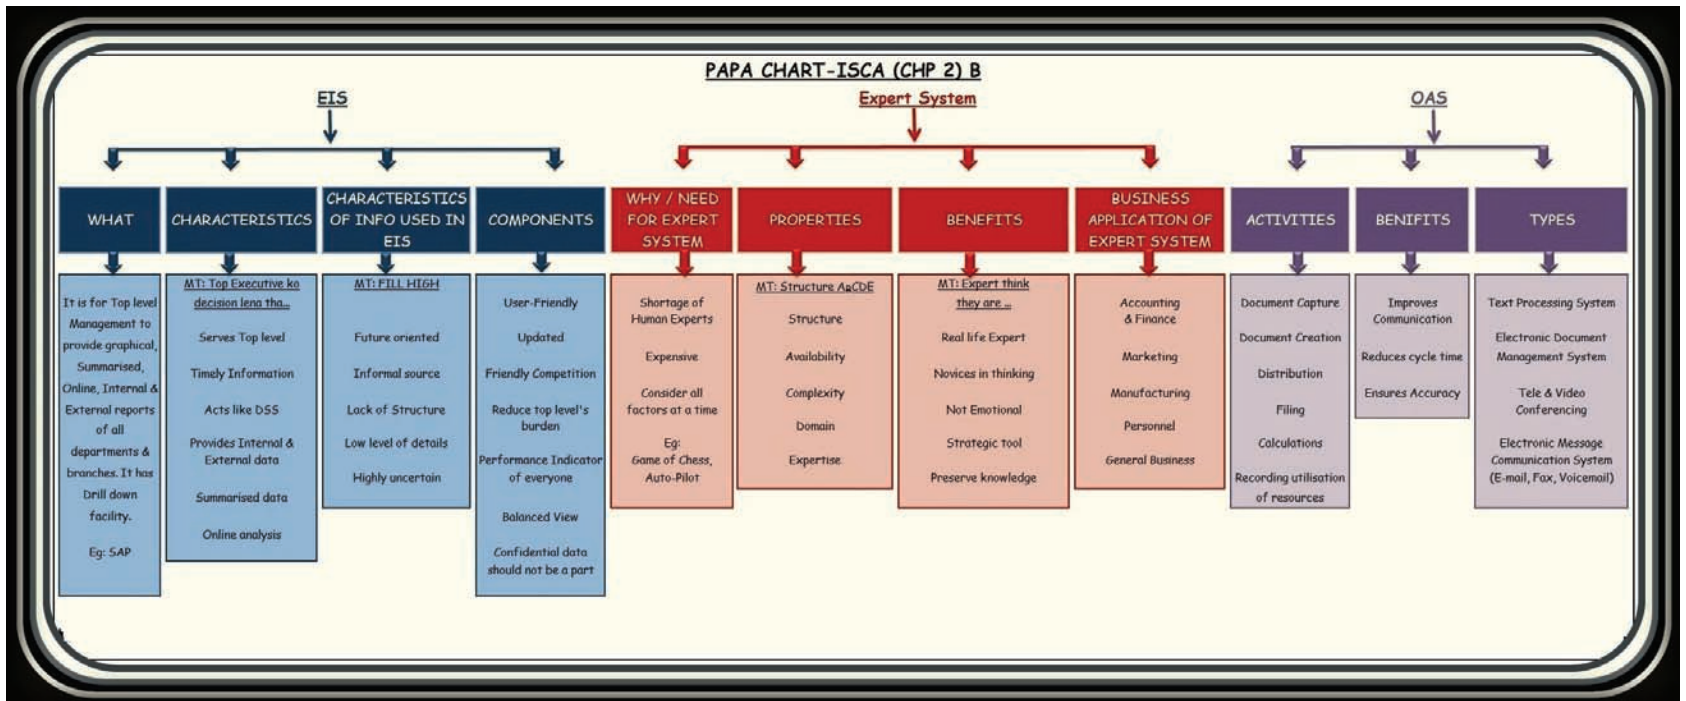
PAPA CHART-ISCA (CHP 2) B

EIS

Expert System

OAS

WHAT

It is for Top level Management to provide graphical, Summarised, Online, Internal & External reports of all departments & branches. It has Drill down facility.

Eg: SAP

CHARACTERISTICS

MT: Top Executive ko decision lena tha...

Serves Top level

Timely Information

Acts like DSS

Provides Internal & External data

Summarised data

Online analysis

CHARACTERISTICS OF INFO USED IN EIS

MT: FILL HIGH

Future oriented

Informal source

Lack of Structure

Low level of details

Highly uncertain

COMPONENTS

User-Friendly

Updated

Friendly Competition

Reduce top level's burden

Performance Indicator of everyone

Balanced View

Confidential data should not be a part

WHY / NEED FOR EXPERT SYSTEM

Shortage of Human Experts

Expensive

Consider all factors at a time

Eg: Game of Chess, Auto-Pilot

PROPERTIES

MT: Structure ASCDE

Structure

Availability

Complexity

Domain

Expertise

BENEFITS

MT: Expert think they are ...

Real life Expert

Novices in thinking

Not Emotional

Strategic tool

Preserve knowledge

BUSINESS APPLICATION OF EXPERT SYSTEM

Accounting & Finance

Marketing

Manufacturing

Personnel

General Business

ACTIVITIES

Document Capture

Document Creation

Distribution

Filing

Calculations

Recording utilisation of resources

BENIFITS

Improves Communication

Reduces cycle time

Ensures Accuracy

TYPES

Text Processing System

Electronic Document Management System

Tele & Video Conferencing

Electronic Message Communication System (E-mail, Fax, Voicemail)